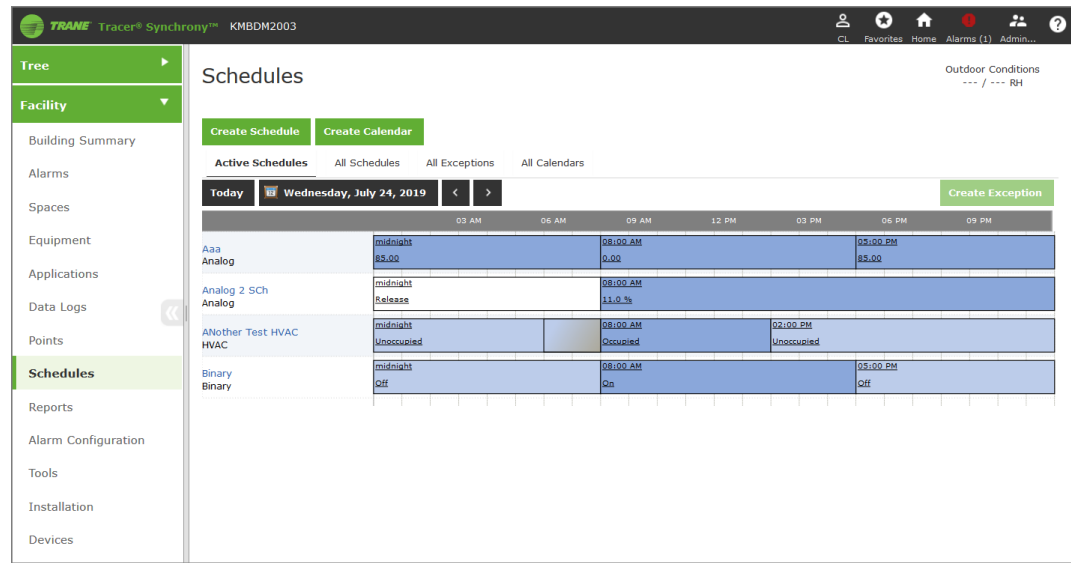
TRANE Tracer® Synchrony™ KMBDM2003

CL Favorites Home Alarms (1) Admin...

Tree

Facility

Building Summary

Alarms

Spaces

Equipment

Applications

Data Logs

Points

Schedules

Reports

Alarm Configuration

Tools

Installation

Devices

Schedules

Outdoor Conditions
--- / --- RH

Create Schedule Create Calendar

Active Schedules All Schedules All Exceptions All Calendars

Today Wednesday, July 24, 2019 < >

Create Exception

03 AM 06 AM 09 AM 12 PM 03 PM 06 PM 09 PM

| | | | |
|---|---|---|---|
| Aaa Analog | midnight 85.00 | 08:00 AM 0.00 | 05:00 PM 85.00 |
| Analog 2 SCh Analog | midnight Release | 08:00 AM 11.0 % | |
| ANother Test HVAC HVAC | midnight Unoccupied | 08:00 AM Occupied | 02:00 PM Unoccupied |
| Binary Binary | midnight Off | 08:00 AM On | 05:00 PM Off |